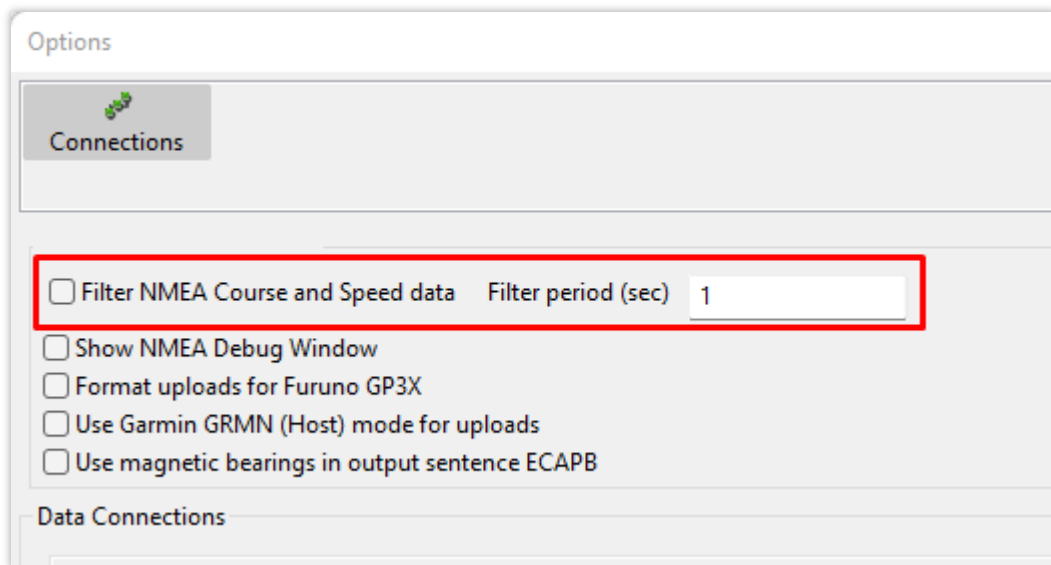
Options

Connections

Filter NMEA Course and Speed data Filter period (sec) 1

Show NMEA Debug Window

Format uploads for Furuno GP3X

Use Garmin GRMN (Host) mode for uploads

Use magnetic bearings in output sentence ECAPB

Data Connections